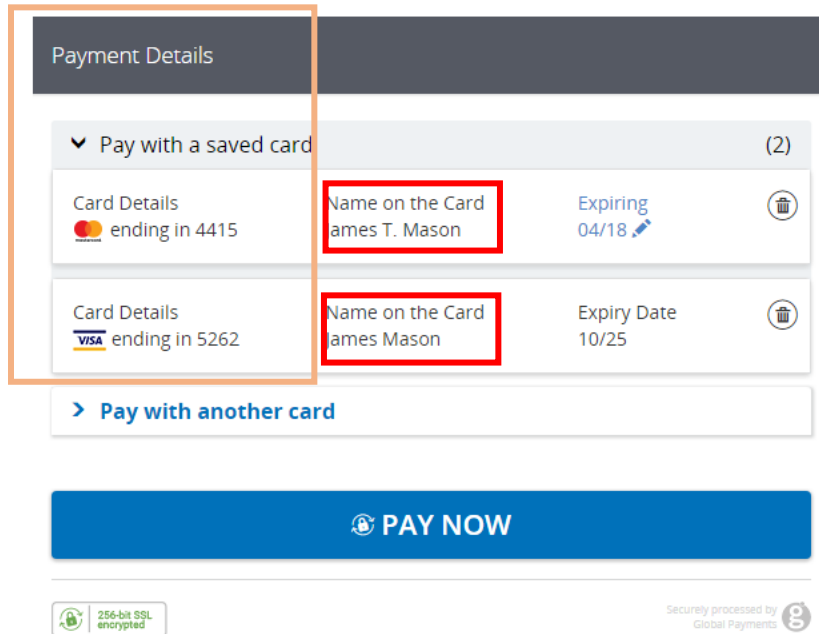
Payment Details

Pay with a saved card (2)

Card Details
ending in 4415

Name on the Card
James T. Mason

Expiring
04/18

Card Details
VISA ending in 5262

Name on the Card
James Mason

Expiry Date
10/25

Pay with another card

PAY NOW

256-bit SSL encrypted

Securely processed by Global Payments